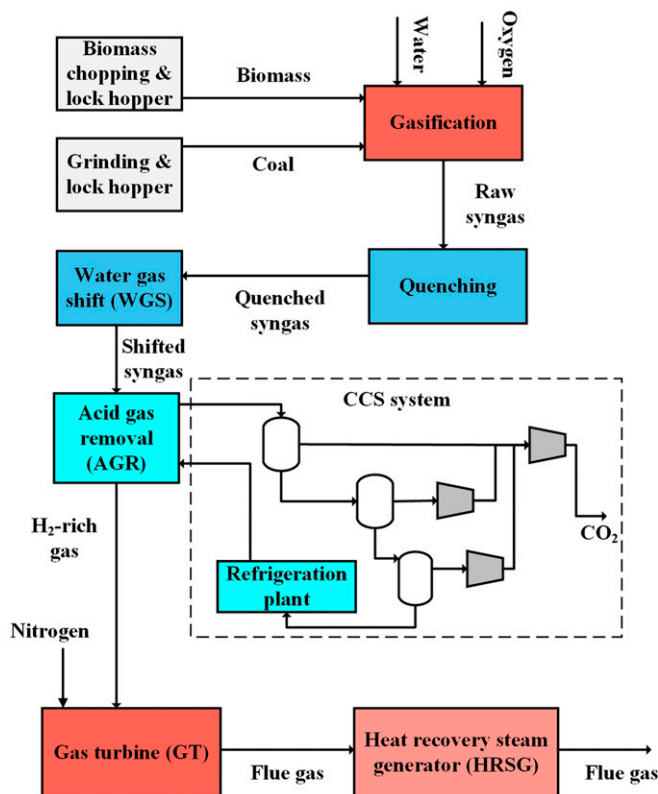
Water

Oxygen

Biomass chopping & lock hopper

Biomass

Gasification

Grinding & lock hopper

Coal

Raw syngas

Water gas shift (WGS)

Quenched syngas

Quenching

Shifted syngas

Acid gas removal (AGR)

CCS system

$CO_2$

$H_2$-rich gas

Refrigeration plant

Nitrogen

Gas turbine (GT)

Flue gas

Heat recovery steam generator (HRSG)

Flue gas